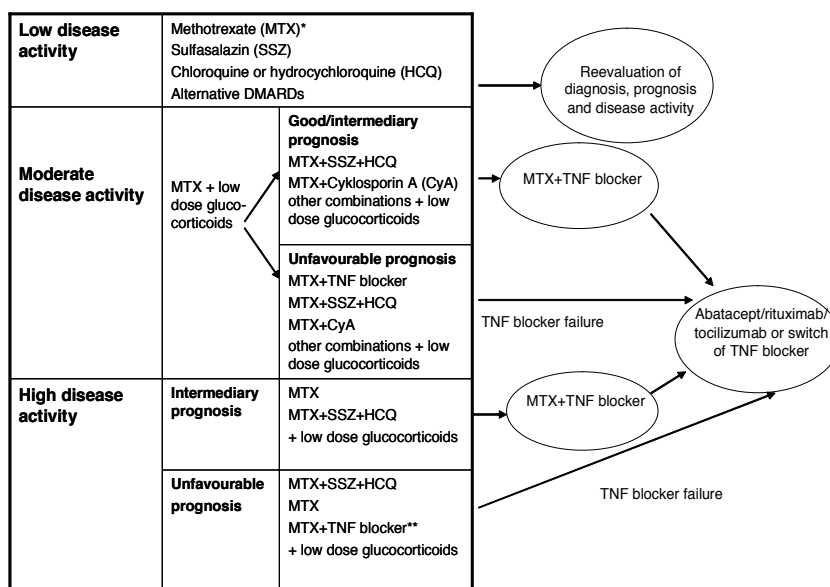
Low disease activity

Methotrexate (MTX)*
Sulfasalazin (SSZ)
Chloroquine or hydrocychloroquine (HCQ)
Alternative DMARDs

Reevaluation of diagnosis, prognosis and disease activity

Moderate disease activity

MTX + low dose glucocorticoids

Good/intermediary prognosis
MTX+SSZ+HCQ
MTX+Cyklosporin A (CyA)
other combinations + low dose glucocorticoids

MTX+TNF blocker

Unfavourable prognosis
MTX+TNF blocker
MTX+SSZ+HCQ
MTX+CyA
other combinations + low dose glucocorticoids

TNF blocker failure

Abatacept/rituximab/ tocilizumab or switch of TNF blocker

High disease activity

Intermediary prognosis

MTX
MTX+SSZ+HCQ
+ low dose glucocorticoids

MTX+TNF blocker

Unfavourable prognosis

MTX+SSZ+HCQ
MTX
MTX+TNF blocker**
+ low dose glucocorticoids

TNF blocker failure